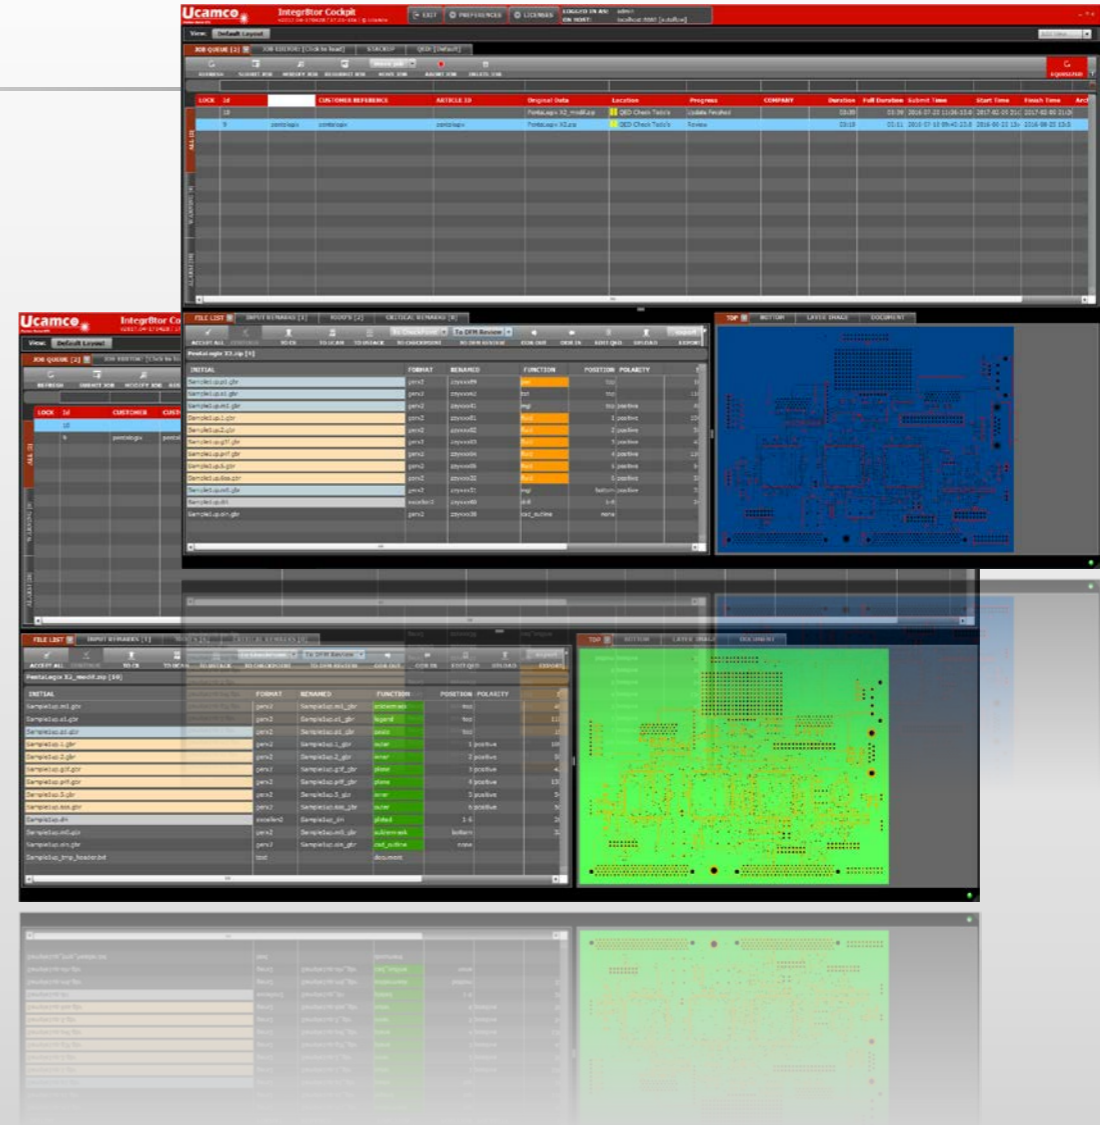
Ucamco

Integr8tor Cockpit

EXIT
PREFERENCES
LICENSES

View: Default Layout

JOB QUEUE [2]
JOB EDITION [Click to load]
STACKUP
QED [Default]

LOCK
Id
CUSTOMER REFERENCE
ARTICLE ID
Original Data
Location
Progress
COMPANY
Duration
Full Duration
Submit Time
Start Time
Finish Time

10
PentaLogix X2_modif.zip
QED Check Tools
Update Finished

9
pentalogix
pentalogix
pentalogix
PentaLogix X2.zip
QED Check Tools
Review

ALL
WARNING
ALARMING

FILE LIST
INPUT REMARKS [1]
ROOTS [2]
CRITICAL REMARKS [0]

ACCEPT ALL
TO CK
TO UCAM
TO CHECKPOINT
TO DFM REVIEW
COOK OUT
COOK IN
EDIT QED
UPLOAD
EXPORT

To Checkpoint
To DFM Review

PentaLogix X2.zip [9]

INITIAL
FORMAT
RENAMED
FUNCTION
POSITION
POLARITY

TOP
BOTTOM
LAYER IMAGE
DOCUMENT

Ucamco

Integr8tor Co

View: Default Layout

JOB QUEUE [2]

REFRESH
SUBMIT JOB
MODIFY JOB

LOCK
Id
CUSTOMER
CUST

10
9
pentalogix

FILE LIST
INPUT REMARKS [1]

PentaLogix X2_modif.zip [10]

INITIAL
FORMAT
RENAMED
FUNCTION
POSITION
POLARITY

Sample1up.m1.gbr
Sample1up.s1.gbr
Sample1up.s1.dcr
Sample1up.1.gbr
Sample1up.2.gbr
Sample1up.g1f.gbr
Sample1up.p1f.gbr
Sample1up.3.gbr
Sample1up.4.gbr
Sample1up.drl
Sample1up.m5.gbr
Sample1up.oln.gbr
Sample1up_tmp_header.txt

gerx2
excellon2
text

soldermask
legend
paste
outer
inner
plane
plated
document
rout_outline

top
bottom
positive
none

TOP
BOTTOM
LAYER IMAGE
DOCUMENT